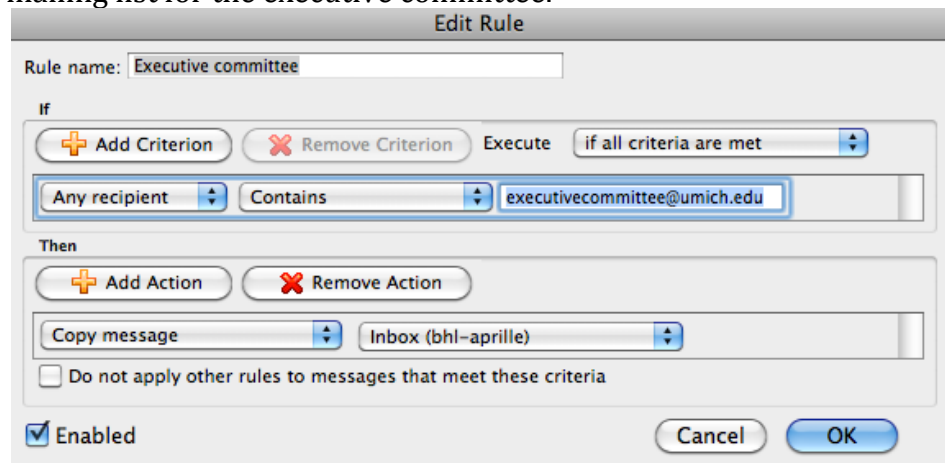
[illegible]

Edit Rule

Rule name: Executive committee

If

Add Criterion

Remove Criterion

Execute

if all criteria are met

Any recipient

Contains

executivecommittee@umich.edu

Then

Add Action

Remove Action

Copy message

Inbox (bhl-aprille)

Do not apply other rules to messages that meet these criteria

Enabled

Cancel

OK